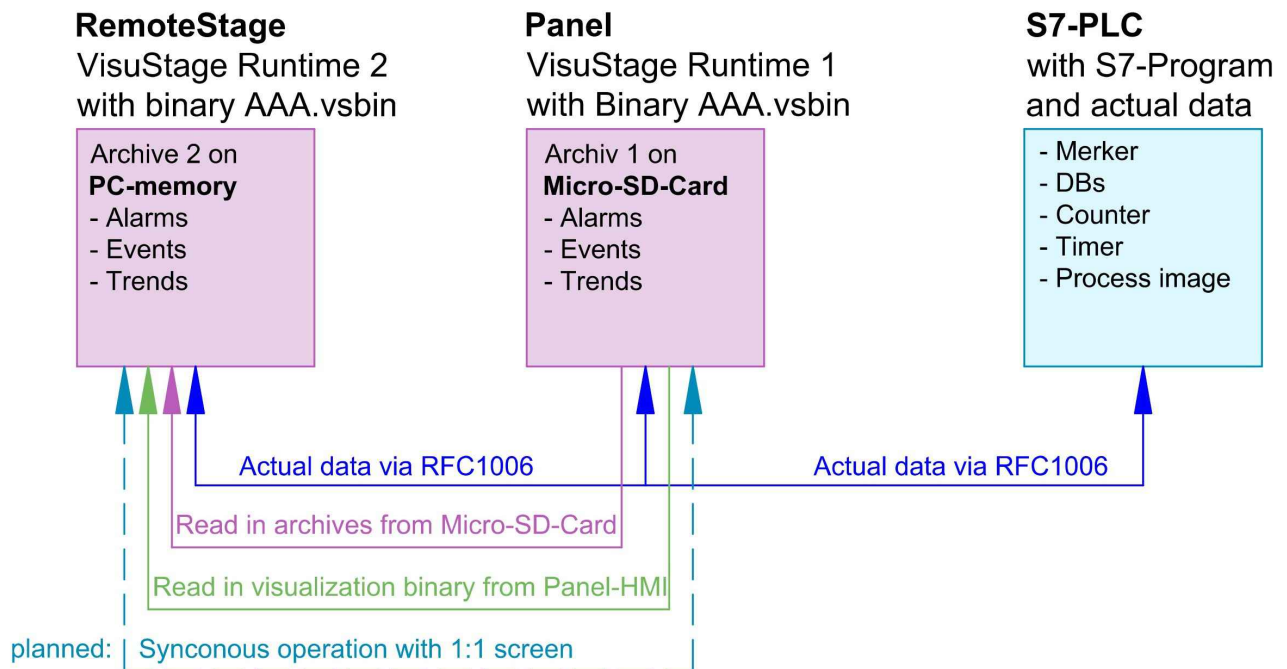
**RemoteStage**
VisuStage Runtime 2
with binary AAA.vsbin

Archive 2 on
**PC-memory**
- Alarms
- Events
- Trends

**Panel**
VisuStage Runtime 1
with Binary AAA.vsbin

Archiv 1 on
**Micro-SD-Card**
- Alarms
- Events
- Trends

**S7-PLC**
with S7-Program
and actual data

- Merker
- DBs
- Counter
- Timer
- Process image

Actual data via RFC1006

Actual data via RFC1006

Read in archives from Micro-SD-Card

Read in visualization binary from Panel-HMI

planned: Synconous operation with 1:1 screen